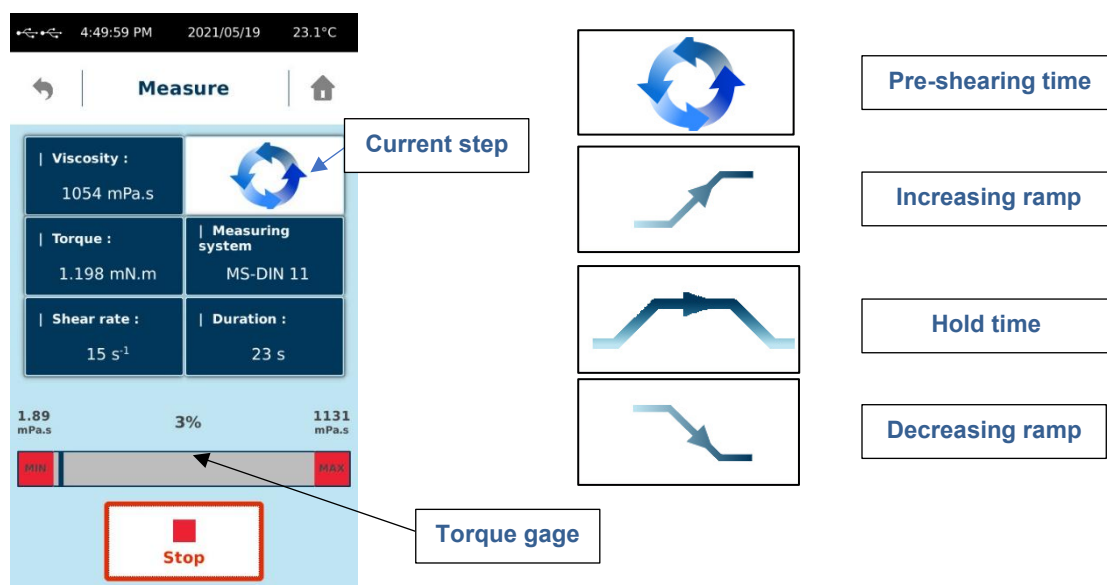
4:49:59 PM 2021/05/19 23.1°C

Measure

| Viscosity :
1054 mPa.s

| Torque :
1.198 mN.m

| Measuring system
MS-DIN 11

| Shear rate :
15 $s^{-1}$

| Duration :
23 s

1.89 mPa.s

3%

1131 mPa.s

MIN

MAX

Stop

Current step

Torque gage

Pre-shearing time

Increasing ramp

Hold time

Decreasing ramp